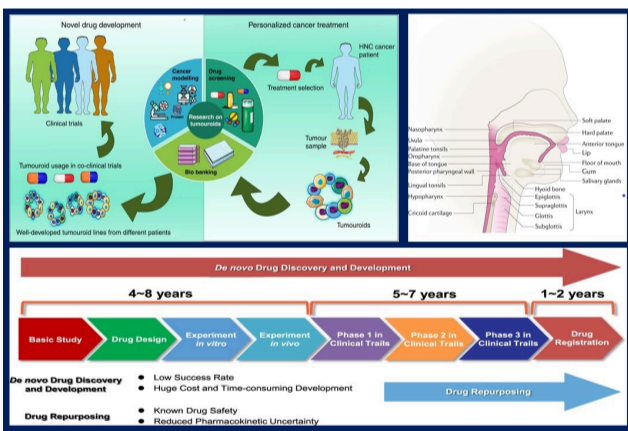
Novel drug development

Personalized cancer treatment

HNC cancer patient

Cancer modeling

Drug screening

Research on tumoroids

Treatment selection

Clinical trials

Bio banking

Tumour sample

Tumouroid usage in co-clinical trials

Tumouroids

Well-developed tumouroid lines from different patients

Nasopharynx
Uvula
Palatine tonsils
Oropharynx
Base of tongue
Posterior pharyngeal wall
Lingual tonsils
Hypopharynx
Cricoid cartilage

Soft palate
Hard palate
Anterior tongue
Lip
Floor of mouth
Gum
Salivary glands
Hyoid bone
Epiglottis
Supraglottis
Glottis
Subglottis
Larynx

De novo Drug Discovery and Development

4~8 years

5~7 years

1~2 years

Basic Study

Drug Design

Experiment in vitro

Experiment in vivo

Phase 1 in Clinical Trails

Phase 2 in Clinical Trails

Phase 3 in Clinical Trails

Drug Registration

De novo Drug Discovery and Development
• Low Success Rate
• Huge Cost and Time-consuming Development

Drug Repurposing

Drug Repurposing
• Known Drug Safety
• Reduced Pharmacokinetic Uncertainty